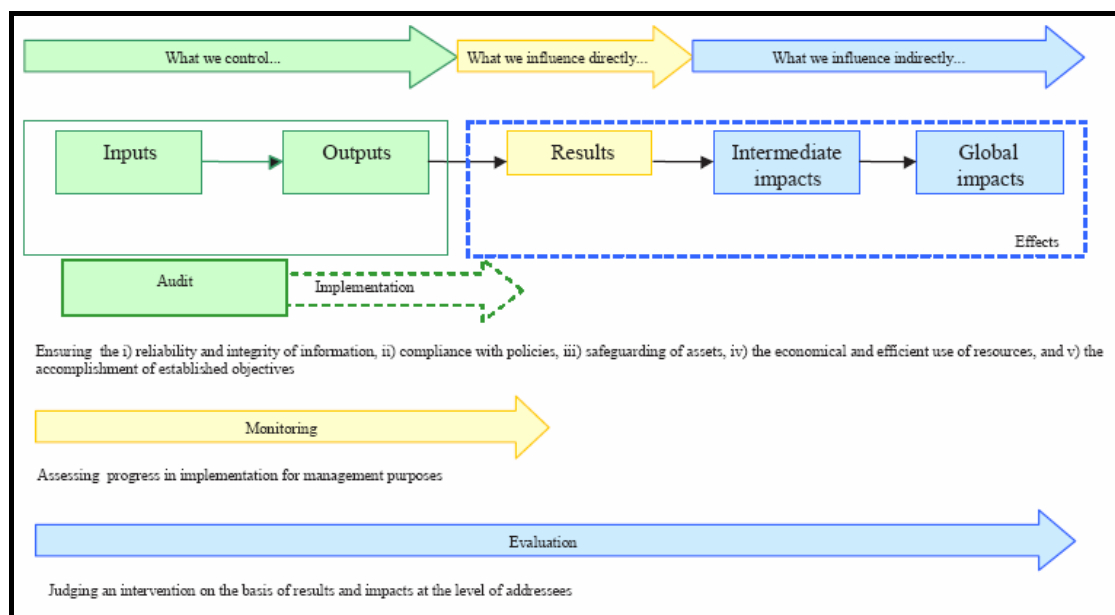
What we control...

What we influence directly...

What we influence indirectly...

Inputs

Outputs

Results

Intermediate impacts

Global impacts

Effects

Audit

Implementation

Ensuring the i) reliability and integrity of information, ii) compliance with policies, iii) safeguarding of assets, iv) the economical and efficient use of resources, and v) the accomplishment of established objectives

Monitoring

Assessing progress in implementation for management purposes

Evaluation

Judging an intervention on the basis of results and impacts at the level of addressees